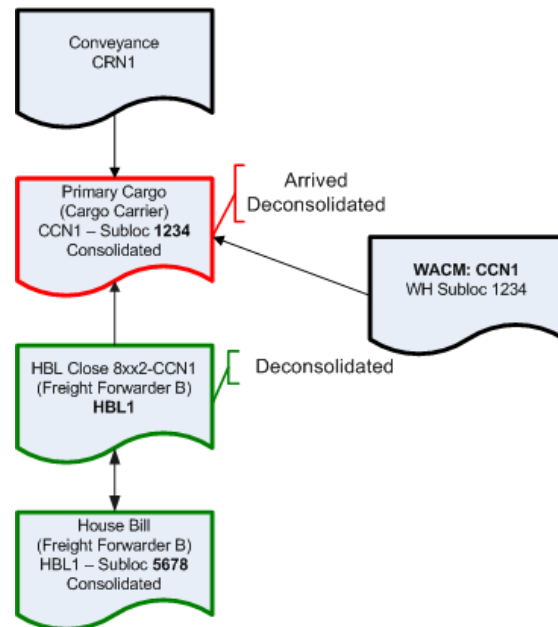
Conveyance
CRN1

Primary Cargo
(Cargo Carrier)
CCN1 – Subloc **1234**
Consolidated

Arrived
Deconsolidated

**WACM: CCN1**
WH Subloc 1234

HBL Close 8xx2-CCN1
(Freight Forwarder B)
**HBL1**

Deconsolidated

House Bill
(Freight Forwarder B)
HBL1 – Subloc **5678**
Consolidated